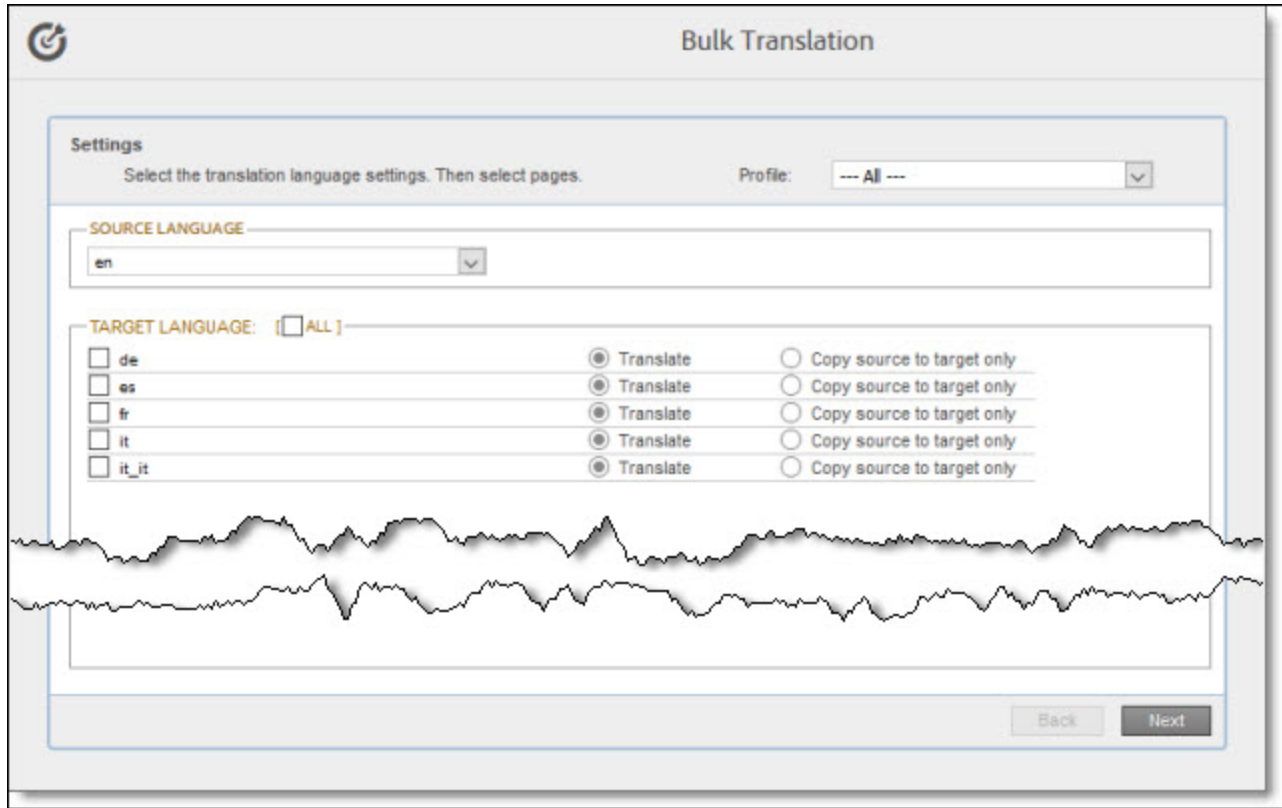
Bulk Translation

Settings

Select the translation language settings. Then select pages.

Profile: --- All ---

SOURCE LANGUAGE

en

TARGET LANGUAGE: [ ALL ]

de Translate Copy source to target only
es Translate Copy source to target only
fr Translate Copy source to target only
it Translate Copy source to target only
it_it Translate Copy source to target only

Back Next